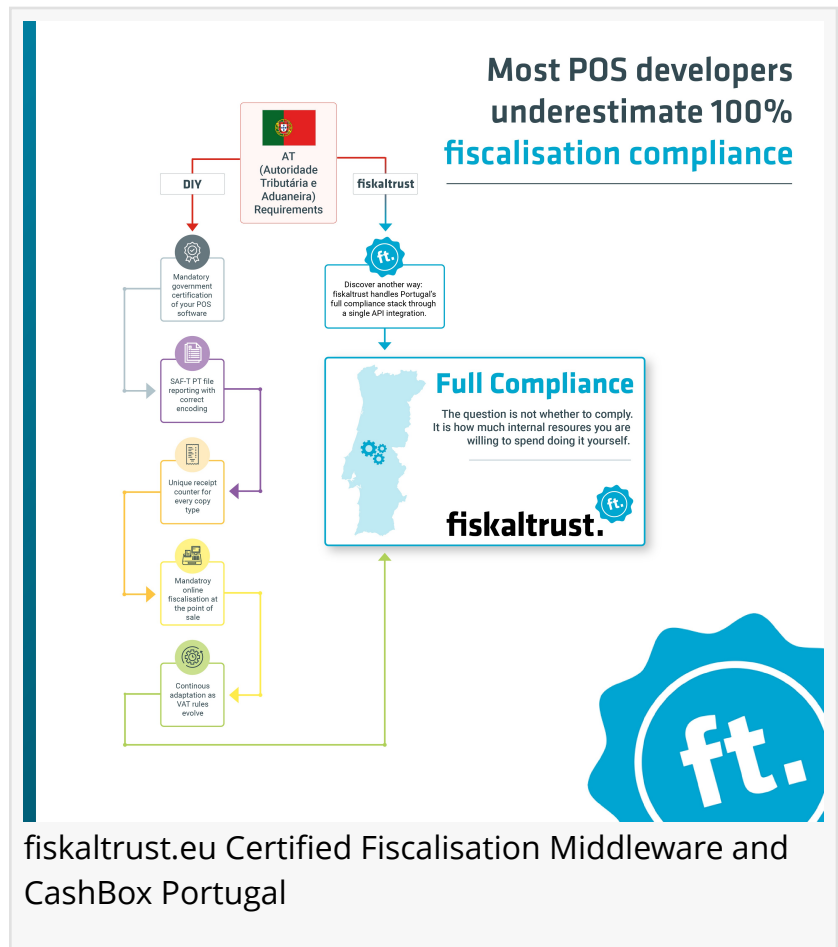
Most POS developers underestimate 100% fiscalisation compliance

AT (Autoridade Tributária e Aduaneira) Requirements

DIY

fiskaltrust

Mandatory government certification of your POS software

SAF-T PT file reporting with correct encoding

Unique receipt counter for every copy type

Mandatroy online fiscalisation at the point of sale

Continous adaptation as VAT rules evolve

ft.

Discover another way: fiskaltrust handles Portugal's full compliance stack through a single API integration.

Full Compliance

The question is not whether to comply. It is how much internal resoures you are willing to spend doing it yourself.

fiskaltrust.

ft.

ft.

fiskaltrust.eu Certified Fiscalisation Middleware and CashBox Portugal